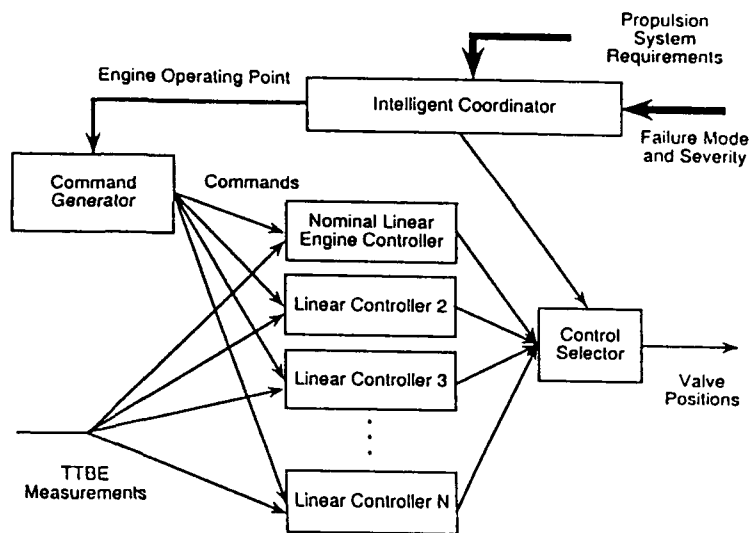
Propulsion System Requirements

Engine Operating Point

Intelligent Coordinator

Failure Mode and Severity

Command Generator

Commands

Nominal Linear Engine Controller

Linear Controller 2

Linear Controller 3

Linear Controller N

Control Selector

Valve Positions

TTBE Measurements